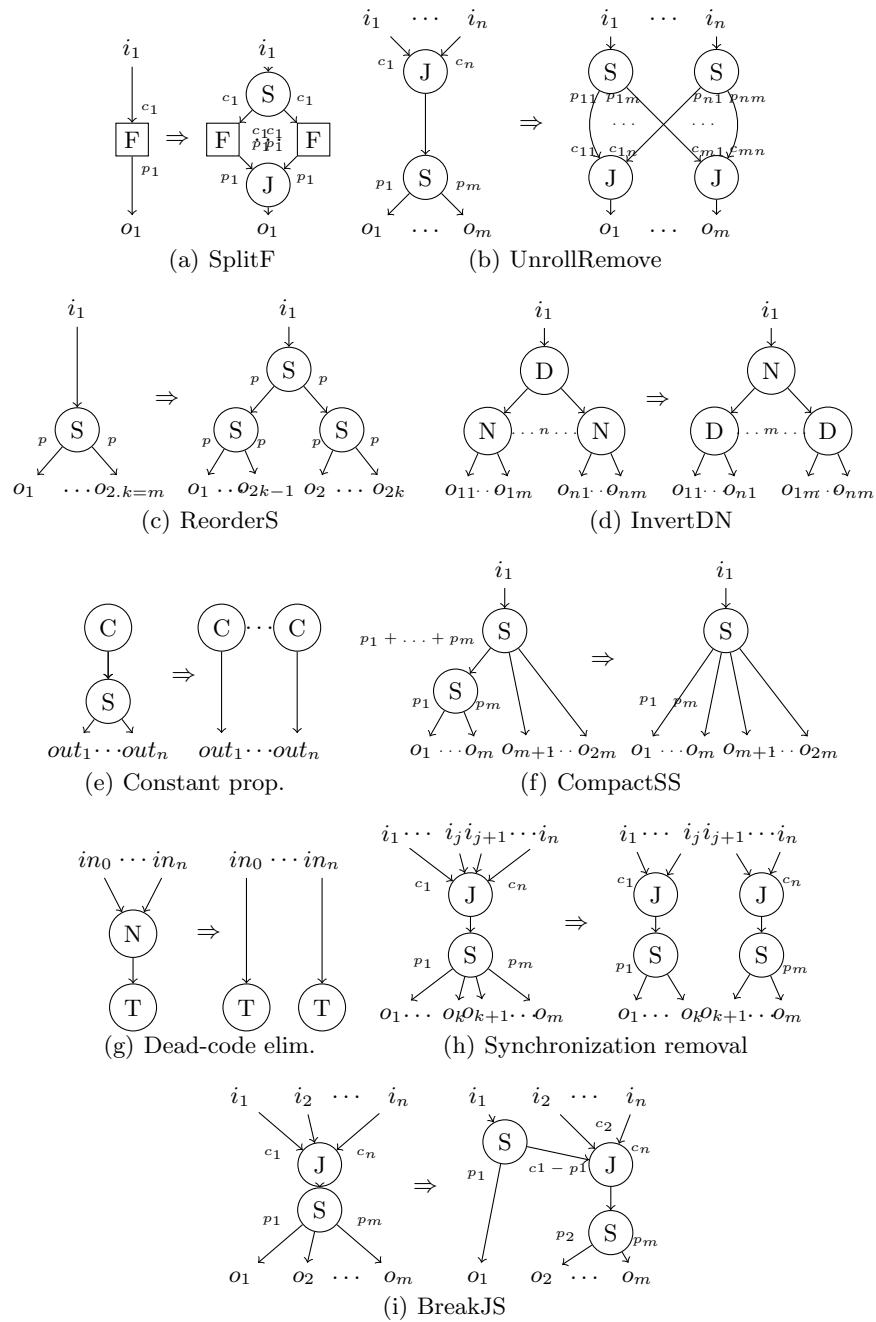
$i_1$ $c_1$ F $p_1$ $o_1$ ⇒ $i_1$ S $c_1$ $c_1$ F $c_1 c_1$ $p_1 p_1$ F $p_1$ J $p_1$ $o_1$

(a) SplitF

$i_1$ $\cdots$ $i_n$ $c_1$ J $c_n$ $p_1$ S $p_m$ $o_1$ $\cdots$ $o_m$ ⇒ $i_1$ $\cdots$ $i_n$ S S $p_{11}$ $p_{1m}$ $p_{n1}$ $p_{nm}$ $\cdots$ $\cdots$ $c_{11}$ $c_{1n}$ $c_{m1}$ $c_{mn}$ J J $o_1$ $\cdots$ $o_m$

(b) UnrollRemove

$i_1$ $p$ S $p$ $o_1$ $\cdots o_{2.k=m}$ ⇒ $i_1$ $p$ S $p$ $p$ S $p$ $p$ S $p$ $o_1 \cdots o_{2k-1}$ $o_2 \cdots o_{2k}$

(c) ReorderS

$i_1$ D N $\cdots n \cdots$ N $o_{11} \cdots o_{1m}$ $o_{n1} \cdots o_{nm}$ ⇒ $i_1$ N D $\cdots m \cdots$ D $o_{11} \cdots o_{n1}$ $o_{1m} \cdots o_{nm}$

(d) InvertDN

C S $out_1 \cdots out_n$ ⇒ C $\cdots$ C $out_1 \cdots out_n$

(e) Constant prop.

$i_1$ $p_1 + \ldots + p_m$ S $p_1$ S $p_m$ $o_1 \cdots o_m$ $o_{m+1} \cdots o_{2m}$ ⇒ $i_1$ S $p_1$ $p_m$ $o_1 \cdots o_m$ $o_{m+1} \cdots o_{2m}$

(f) CompactSS

$in_0 \cdots in_n$ N T ⇒ $in_0 \cdots in_n$ T T

(g) Dead-code elim.

$i_1 \cdots$ $i_j i_{j+1} \cdots i_n$ $c_1$ J $c_n$ $p_1$ S $p_m$ $o_1 \cdots$ $o_k o_{k+1} \cdots o_m$ ⇒ $i_1 \cdots$ $i_j i_{j+1} \cdots i_n$ $c_1$ J J $c_n$ $p_1$ S S $p_m$ $o_1 \cdots$ $o_k o_{k+1} \cdots o_m$

(h) Synchronization removal

$i_1$ $i_2$ $\cdots$ $i_n$ $c_1$ J $c_n$ $p_1$ S $p_m$ $o_1$ $o_2$ $\cdots$ $o_m$ ⇒ $i_1$ $i_2$ $\cdots$ $i_n$ S $c_2$ $p_1$ $c1 - p1$ J $c_n$ $p_2$ S $p_m$ $o_1$ $o_2$ $\cdots$ $o_m$

(i) BreakJS